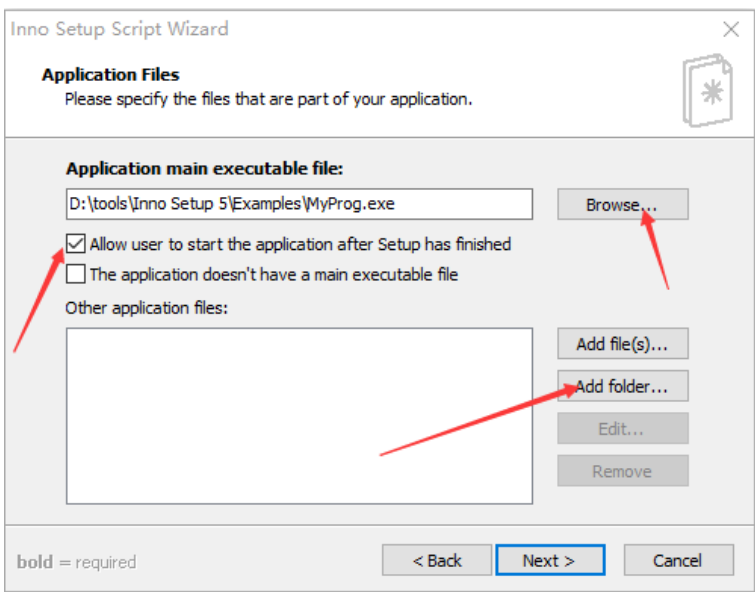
Inno Setup Script Wizard

Application Files
Please specify the files that are part of your application.

Application main executable file:

D:\tools\Inno Setup 5\Examples\MyProg.exe

Browse...

Allow user to start the application after Setup has finished

The application doesn't have a main executable file

Other application files:

Add file(s)...

Add folder...

Edit...

Remove

bold = required

< Back

Next >

Cancel